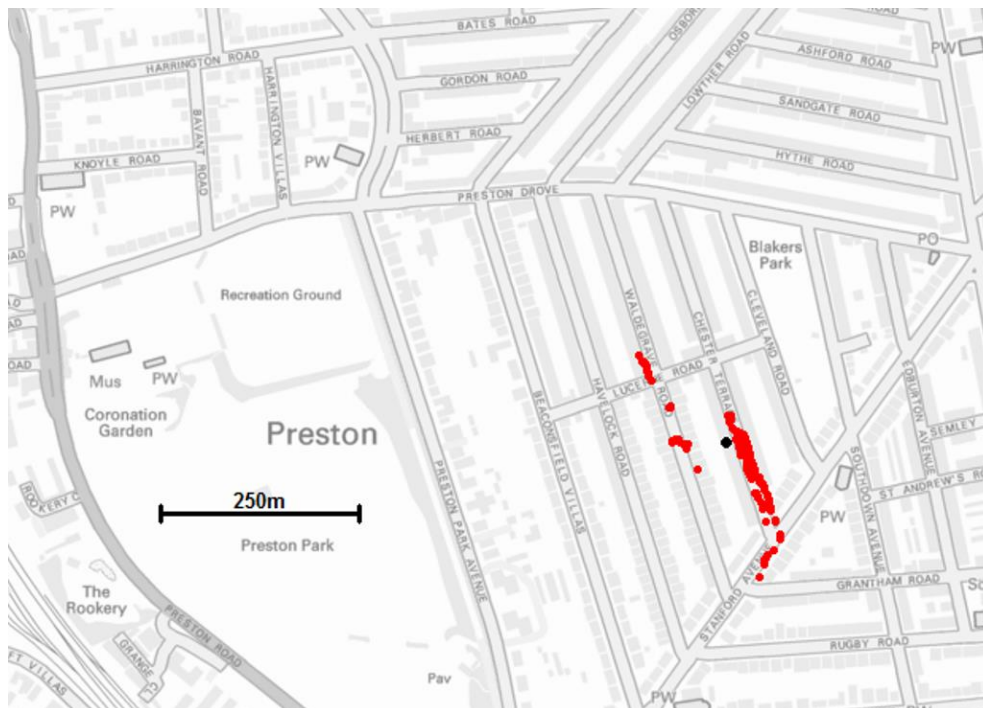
ROAD
BATES ROAD
OSBO
PW
ASHFORD ROAD
HARRINGTON ROAD
GORDON ROAD
LOWTHER ROAD
SANDGATE ROAD
BAVANT ROAD
HARRINGTON VILLAS
HERBERT ROAD
HYTHE ROAD
KNOYLE ROAD
PW
PW
PRESTON DROVE
Blakers Park
PO
Recreation Ground
WALDEGRAVE ROAD
CHESTER TERRACE
CLEVELAND ROAD
OAD
Mus
PW
LUCERNE ROAD
Coronation Garden
Preston
BEACONSFIELD VILLAS
HAVELOCK ROAD
EDBURTON AVENUE
SEMLEY
ST ANDREW'S R
ROOKERY C
250m
PRESTON PARK AVENUE
SOUTHDOWN AVENUE
PW
Preston Park
STANFORD AVE
GRANTHAM ROAD
So
The Rookery
PRESTON ROAD
RUGBY ROAD
GRANGE
T VILLAS
Pav
PW